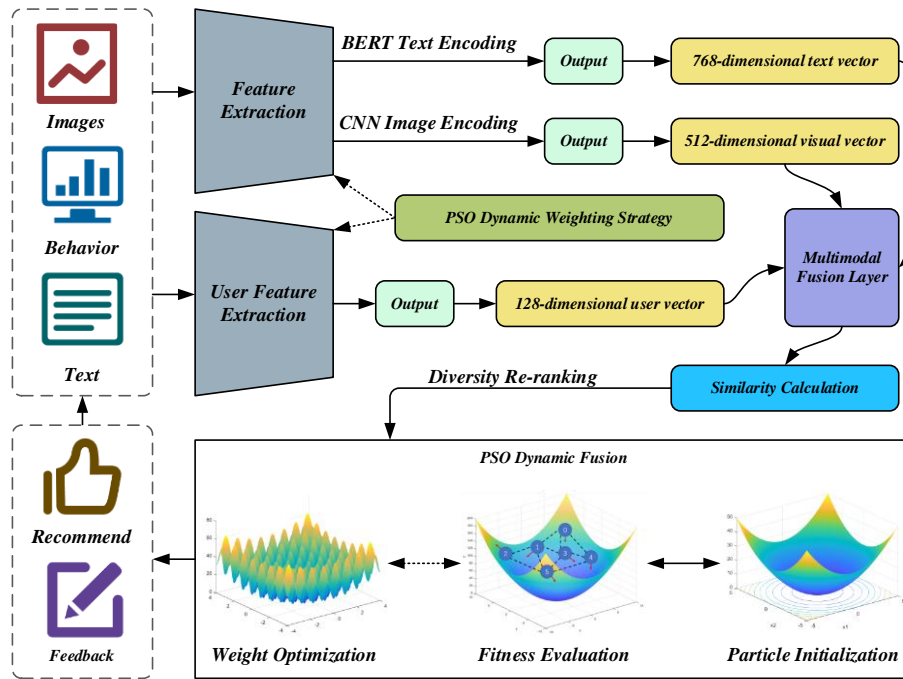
Images

Behavior

Text

Recommend

Feedback

Feature Extraction

BERT Text Encoding

Output

768-dimensional text vector

CNN Image Encoding

Output

512-dimensional visual vector

PSO Dynamic Weighting Strategy

User Feature Extraction

Output

128-dimensional user vector

Multimodal Fusion Layer

Diversity Re-ranking

Similarity Calculation

PSO Dynamic Fusion

Weight Optimization

Fitness Evaluation

Particle Initialization